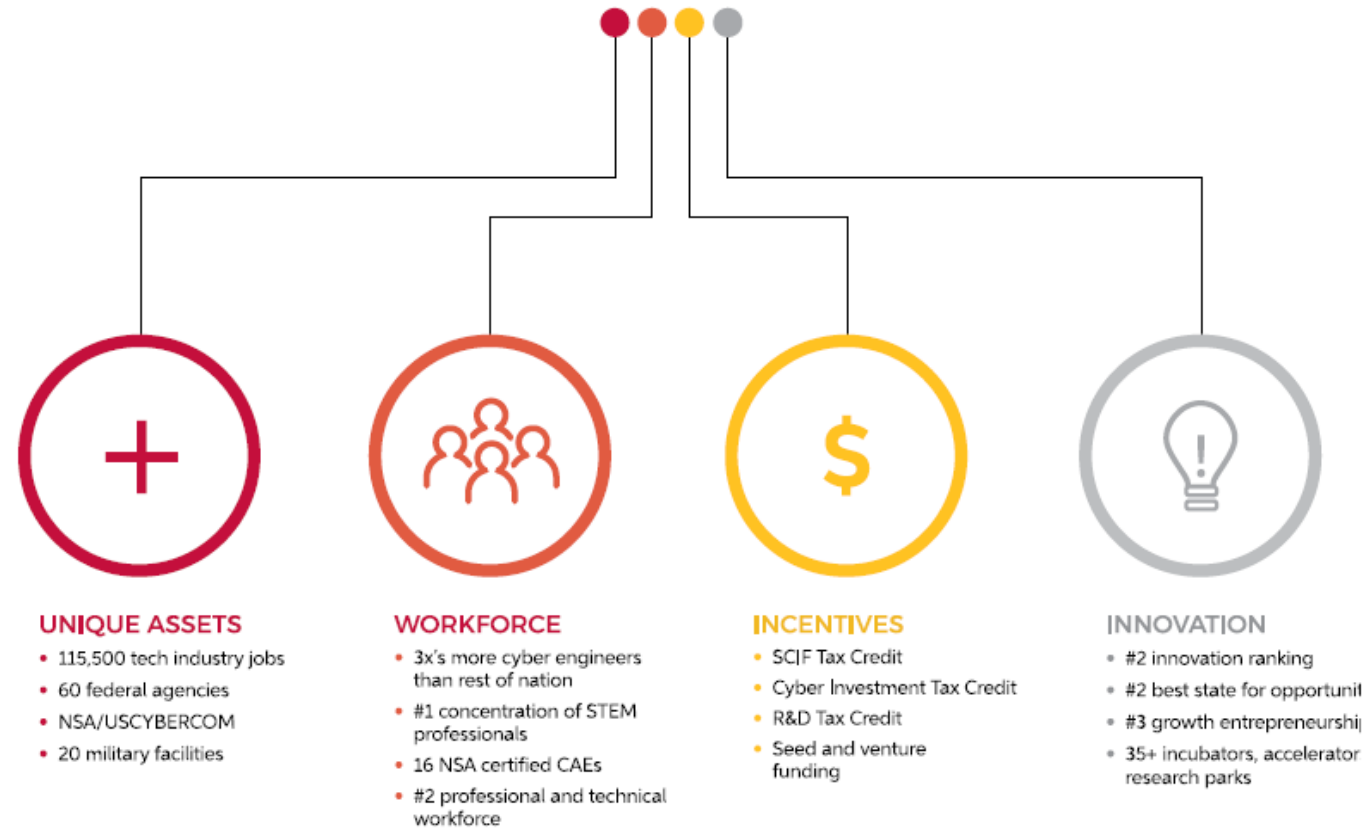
UNIQUE ASSETS

- 115,500 tech industry jobs
- 60 federal agencies
- NSA/USCYBERCOM
- 20 military facilities

WORKFORCE

- 3x's more cyber engineers than rest of nation
- #1 concentration of STEM professionals
- 16 NSA certified CAEs
- #2 professional and technical workforce

INCENTIVES

- SCIF Tax Credit
- Cyber Investment Tax Credit
- R&D Tax Credit
- Seed and venture funding

INNOVATION

- #2 innovation ranking
- #2 best state for opportuni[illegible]
- #3 growth entrepreneurshi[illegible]
- 35+ incubators, accelerator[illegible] research parks